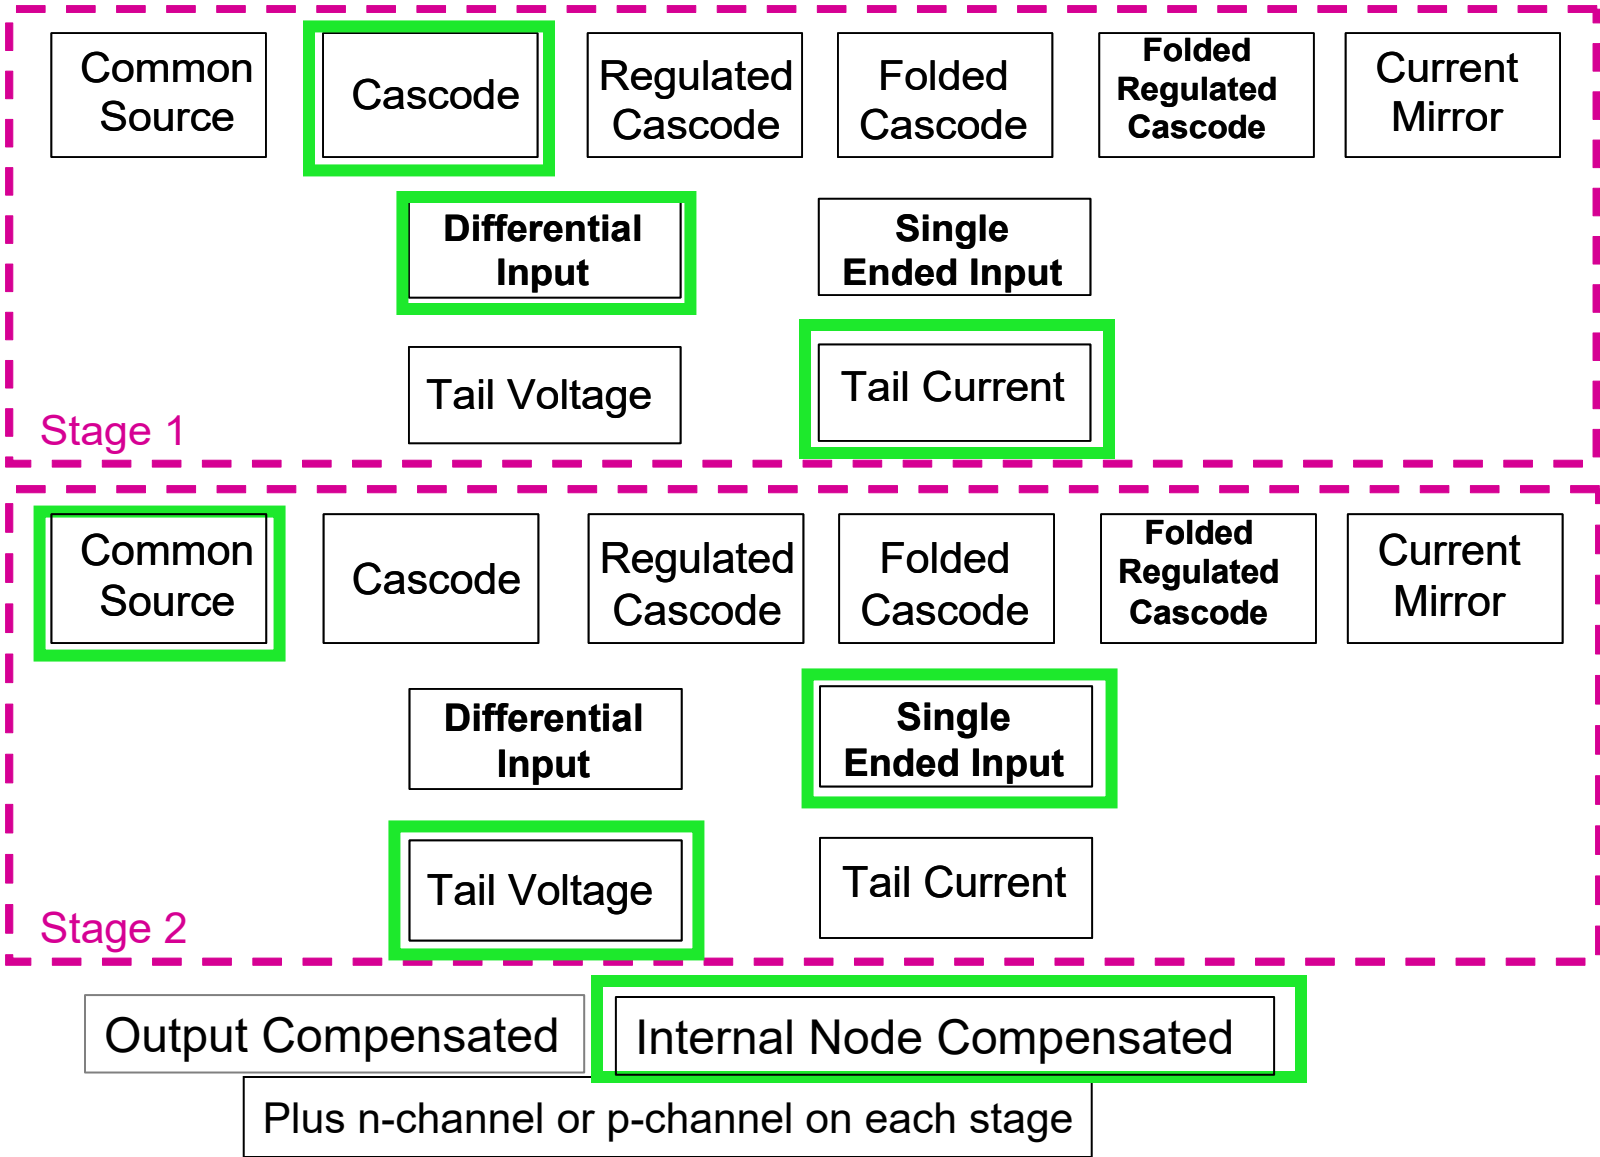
Common Source

Cascode

Regulated Cascode

Folded Cascode

Folded Regulated Cascode

Current Mirror

Differential Input

Single Ended Input

Tail Voltage

Tail Current

Stage 1

Common Source

Cascode

Regulated Cascode

Folded Cascode

Folded Regulated Cascode

Current Mirror

Differential Input

Single Ended Input

Tail Voltage

Tail Current

Stage 2

Output Compensated

Internal Node Compensated

Plus n-channel or p-channel on each stage